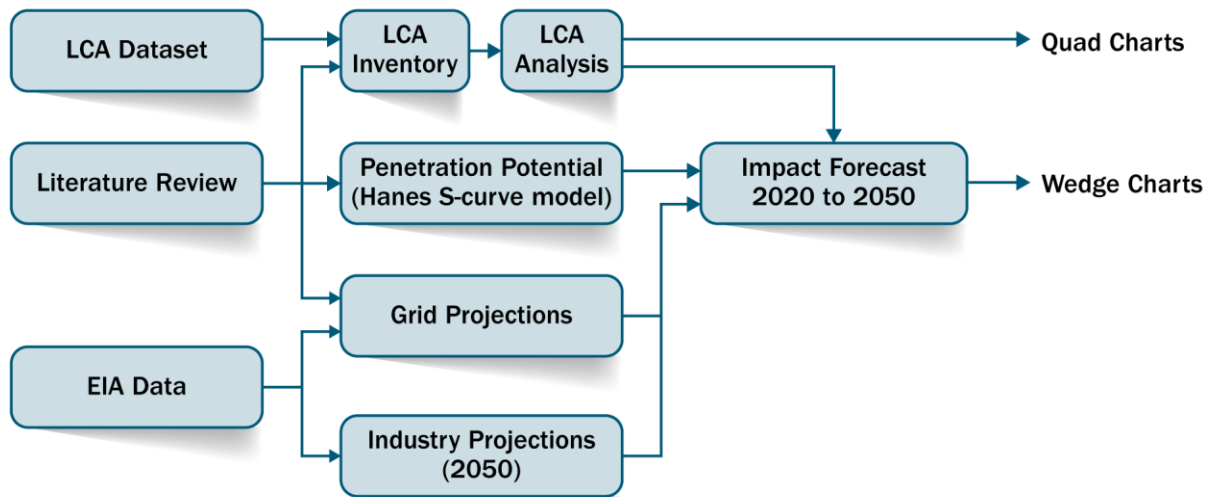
LCA Dataset

LCA Inventory

LCA Analysis

Quad Charts

Literature Review

Penetration Potential (Hanes S-curve model)

Impact Forecast 2020 to 2050

Wedge Charts

Grid Projections

EIA Data

Industry Projections (2050)